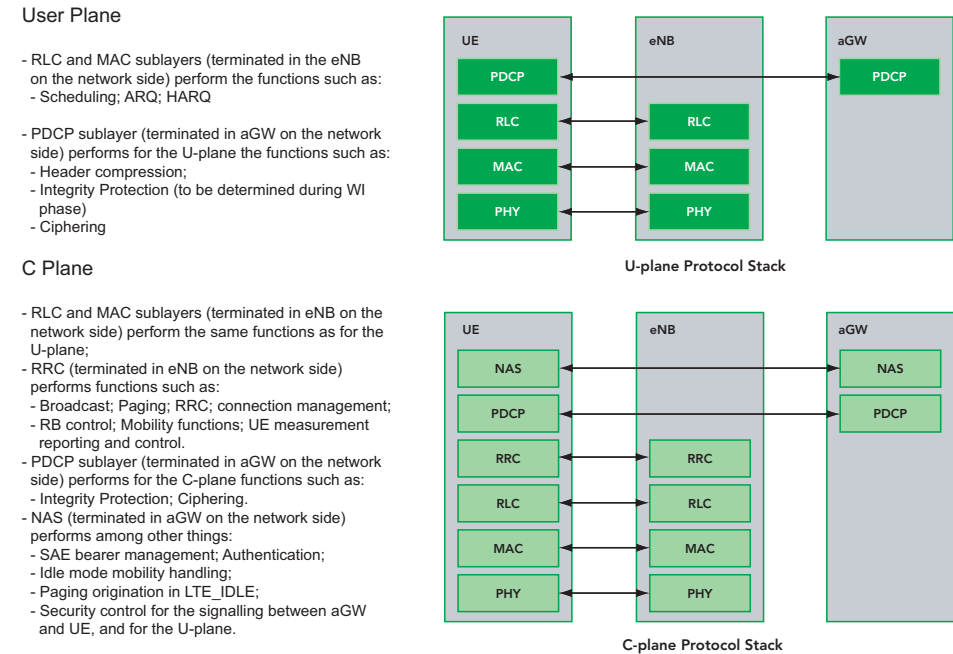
User Plane

- RLC and MAC sublayers (terminated in the eNB on the network side) perform the functions such as:
- Scheduling; ARQ; HARQ

- PDCP sublayer (terminated in aGW on the network side) performs for the U-plane the functions such as:
- Header compression;
- Integrity Protection (to be determined during WI phase)
- Ciphering

C Plane

- RLC and MAC sublayers (terminated in eNB on the network side) perform the same functions as for the U-plane;
- RRC (terminated in eNB on the network side) performs functions such as:
- Broadcast; Paging; RRC; connection management;
- RB control; Mobility functions; UE measurement reporting and control.
- PDCP sublayer (terminated in aGW on the network side) performs for the C-plane functions such as:
- Integrity Protection; Ciphering.
- NAS (terminated in aGW on the network side) performs among other things:
- SAE bearer management; Authentication;
- Idle mode mobility handling;
- Paging origination in LTE_IDLE;
- Security control for the signalling between aGW and UE, and for the U-plane.

UE
PDCP
RLC
MAC
PHY

eNB
RLC
MAC
PHY

aGW
PDCP

U-plane Protocol Stack

UE
NAS
PDCP
RRC
RLC
MAC
PHY

eNB
RRC
RLC
MAC
PHY

aGW
NAS
PDCP

C-plane Protocol Stack